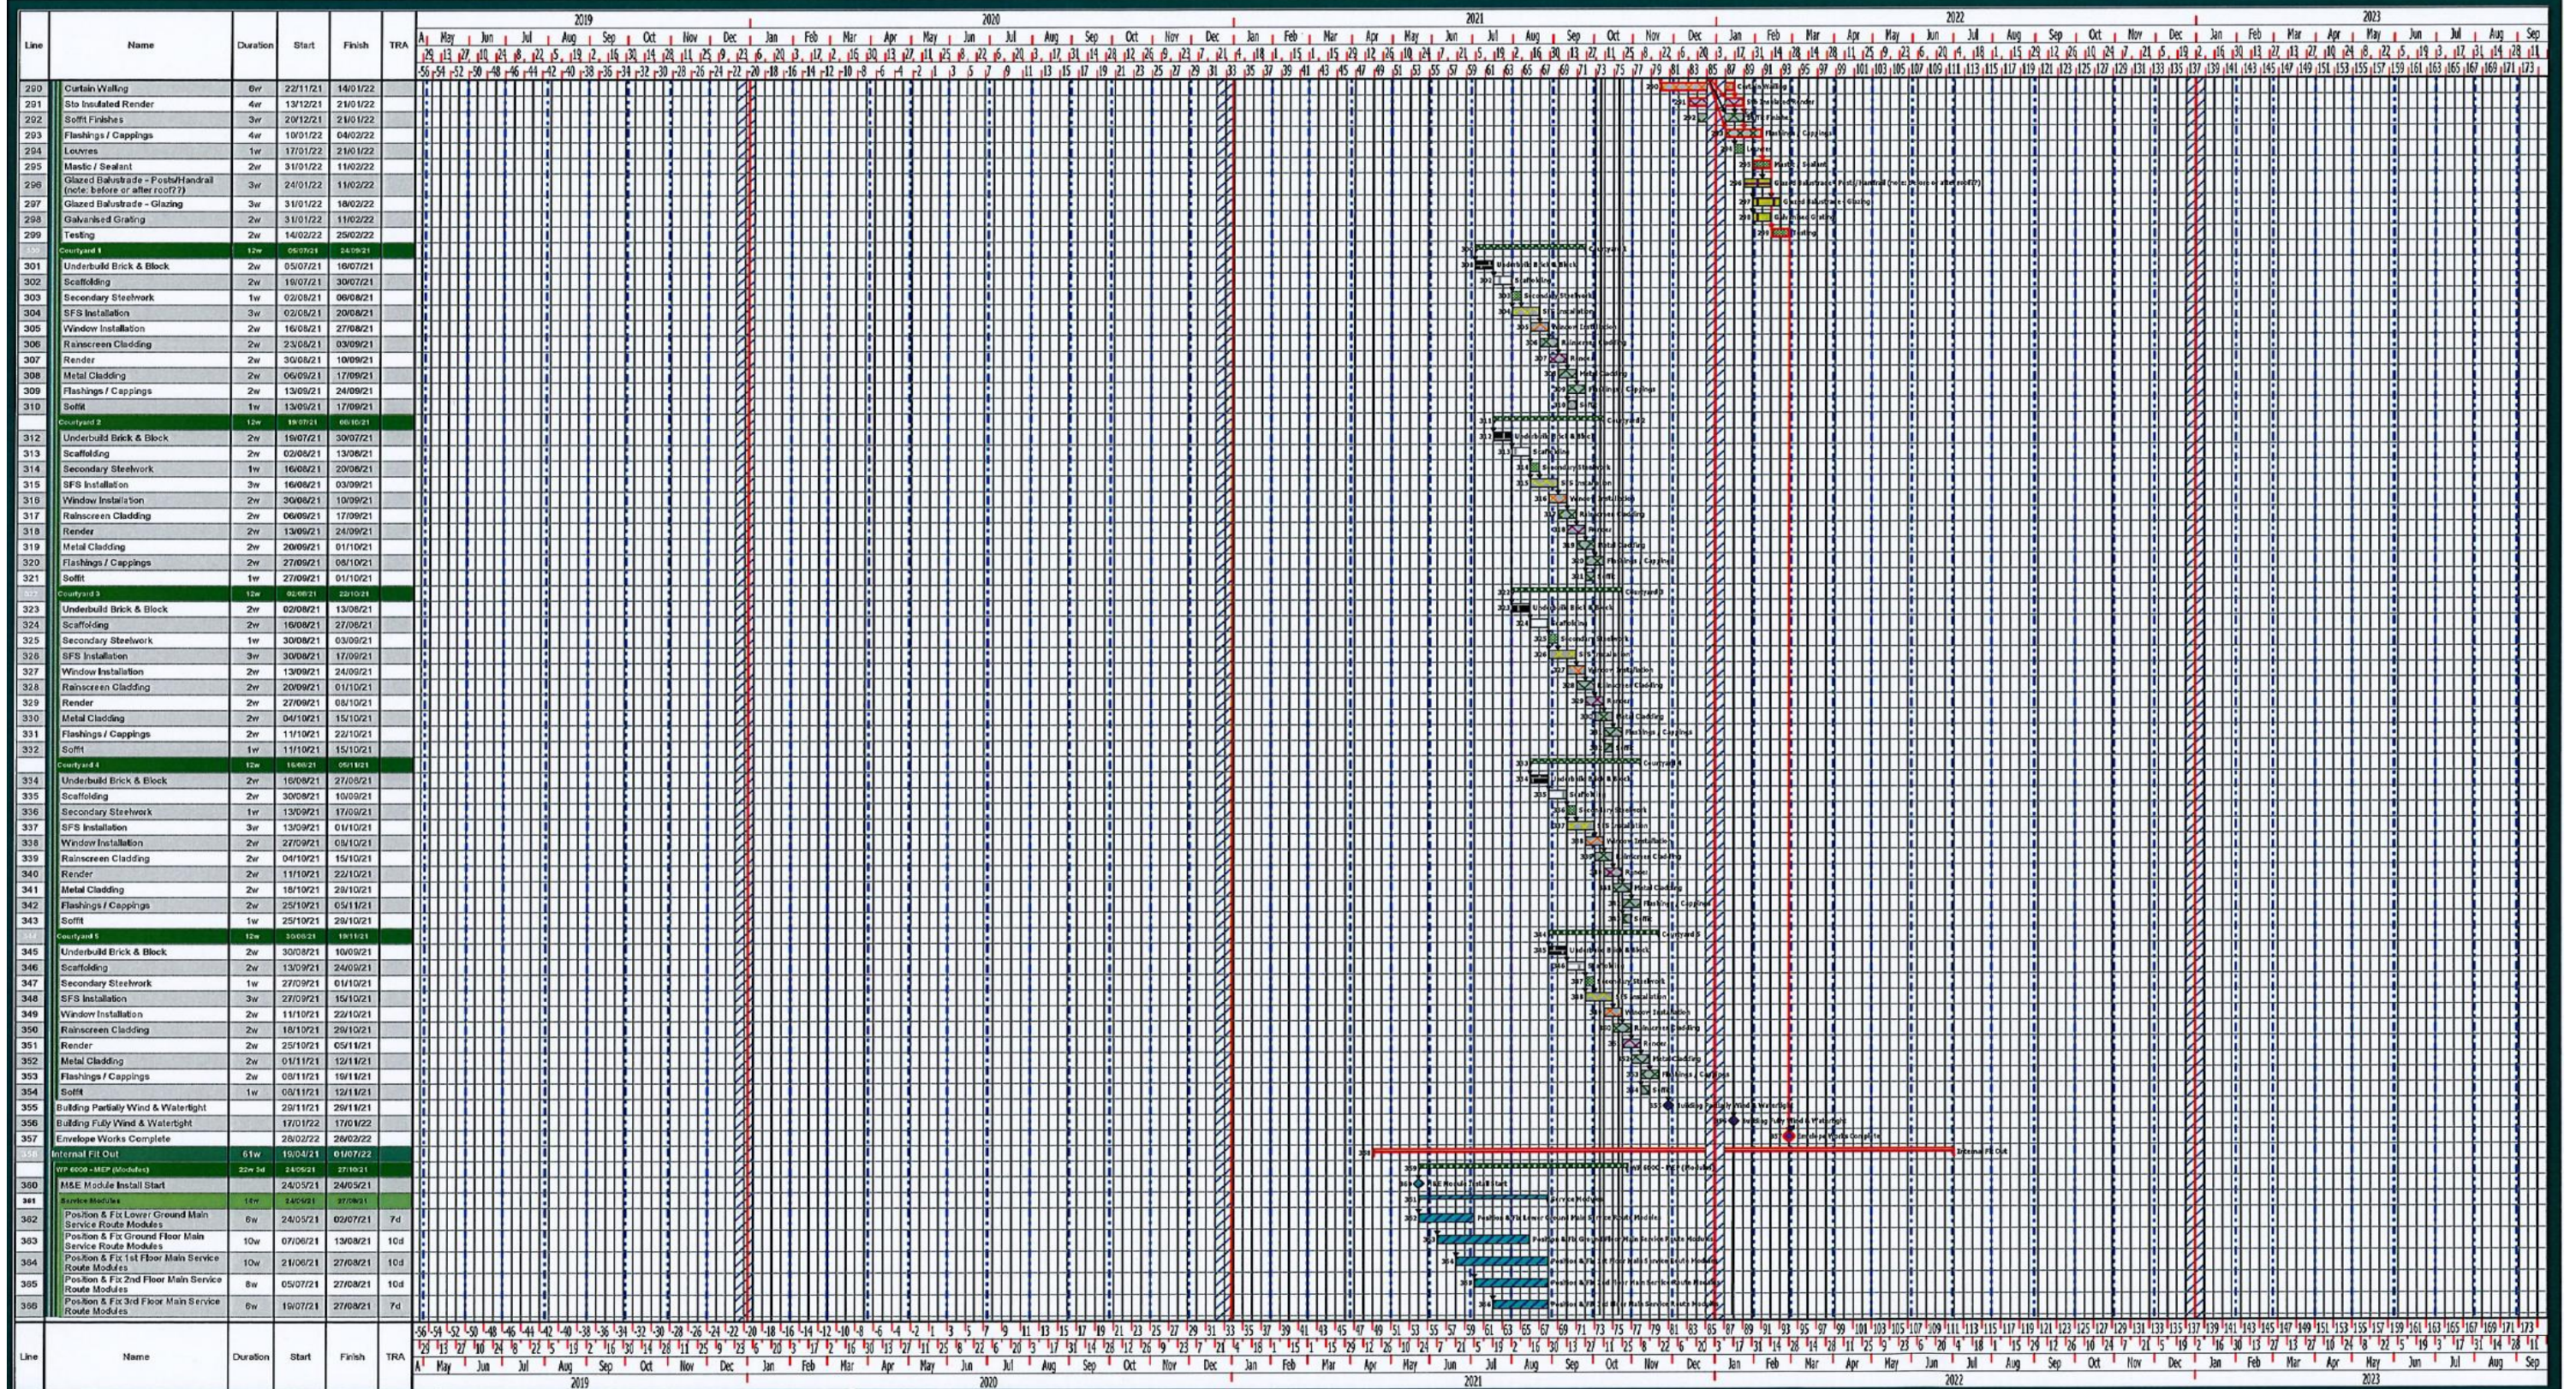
| Line | Name | Duration | Start | Finish | TRA |
|---|---|---|---|---|---|
| 290 | Curtain Walling | 6w | 22/11/21 | 14/01/22 | |
| 291 | Site Insulated Render | 4w | 13/12/21 | 21/01/22 | |
| 292 | Soffit Finishes | 3w | 20/12/21 | 21/01/22 | |
| 293 | Flashings / Cappings | 4w | 10/01/22 | 04/02/22 | |
| 294 | Louvres | 1w | 17/01/22 | 21/01/22 | |
| 295 | Mastic / Sealant | 2w | 31/01/22 | 11/02/22 | |
| 296 | Glazed Balustrade - Posts/Handrail (note: before or after roof?) | 3w | 24/01/22 | 11/02/22 | |
| 297 | Glazed Balustrade - Glazing | 3w | 31/01/22 | 18/02/22 | |
| 298 | Galvanised Grating | 2w | 31/01/22 | 11/02/22 | |
| 299 | Testing | 2w | 14/02/22 | 25/02/22 | |
| 300 | Courtyard 1 | 12w | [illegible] | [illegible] | |
| 301 | Underbuild Brick & Block | 2w | 05/07/21 | 16/07/21 | |
| 302 | Scaffolding | 2w | 19/07/21 | 30/07/21 | |
| 303 | Secondary Steelwork | 1w | 02/08/21 | 06/08/21 | |
| 304 | SFS Installation | 3w | 02/08/21 | 20/08/21 | |
| 305 | Window Installation | 2w | 16/08/21 | 27/08/21 | |
| 306 | Rainscreen Cladding | 2w | 23/08/21 | 03/09/21 | |
| 307 | Render | 2w | 30/08/21 | 10/09/21 | |
| 308 | Metal Cladding | 2w | 06/09/21 | 17/09/21 | |
| 309 | Flashings / Cappings | 2w | 13/09/21 | 24/09/21 | |
| 310 | Soffit | 1w | 13/09/21 | 17/09/21 | |
| 311 | Courtyard 2 | 12w | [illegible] | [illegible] | |
| 312 | Underbuild Brick & Block | 2w | 19/07/21 | 30/07/21 | |
| 313 | Scaffolding | 2w | 02/08/21 | 13/08/21 | |
| 314 | Secondary Steelwork | 1w | 16/08/21 | 20/08/21 | |
| 315 | SFS Installation | 3w | 16/08/21 | 03/09/21 | |
| 316 | Window Installation | 2w | 30/08/21 | 10/09/21 | |
| 317 | Rainscreen Cladding | 2w | 06/09/21 | 17/09/21 | |
| 318 | Render | 2w | 13/09/21 | 24/09/21 | |
| 319 | Metal Cladding | 2w | 20/09/21 | 01/10/21 | |
| 320 | Flashings / Cappings | 2w | 27/09/21 | 08/10/21 | |
| 321 | Soffit | 1w | 27/09/21 | 01/10/21 | |
| 322 | Courtyard 3 | 12w | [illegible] | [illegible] | |
| 323 | Underbuild Brick & Block | 2w | 02/08/21 | 13/08/21 | |
| 324 | Scaffolding | 2w | 16/08/21 | 27/08/21 | |
| 325 | Secondary Steelwork | 1w | 30/08/21 | 03/09/21 | |
| 326 | SFS Installation | 3w | 30/08/21 | 17/09/21 | |
| 327 | Window Installation | 2w | 13/09/21 | 24/09/21 | |
| 328 | Rainscreen Cladding | 2w | 20/09/21 | 01/10/21 | |
| 329 | Render | 2w | 27/09/21 | 08/10/21 | |
| 330 | Metal Cladding | 2w | 04/10/21 | 15/10/21 | |
| 331 | Flashings / Cappings | 2w | 11/10/21 | 22/10/21 | |
| 332 | Soffit | 1w | 11/10/21 | 15/10/21 | |
| 333 | Courtyard 4 | 12w | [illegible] | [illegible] | |
| 334 | Underbuild Brick & Block | 2w | 16/08/21 | 27/08/21 | |
| 335 | Scaffolding | 2w | 30/08/21 | 10/09/21 | |
| 336 | Secondary Steelwork | 1w | 13/09/21 | 17/09/21 | |
| 337 | SFS Installation | 3w | 13/09/21 | 01/10/21 | |
| 338 | Window Installation | 2w | 27/09/21 | 08/10/21 | |
| 339 | Rainscreen Cladding | 2w | 04/10/21 | 15/10/21 | |
| 340 | Render | 2w | 11/10/21 | 22/10/21 | |
| 341 | Metal Cladding | 2w | 18/10/21 | 29/10/21 | |
| 342 | Flashings / Cappings | 2w | 25/10/21 | 05/11/21 | |
| 343 | Soffit | 1w | 25/10/21 | 29/10/21 | |
| 344 | Courtyard 5 | 12w | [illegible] | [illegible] | |
| 345 | Underbuild Brick & Block | 2w | 30/08/21 | 10/09/21 | |
| 346 | Scaffolding | 2w | 13/09/21 | 24/09/21 | |
| 347 | Secondary Steelwork | 1w | 27/09/21 | 01/10/21 | |
| 348 | SFS Installation | 3w | 27/09/21 | 15/10/21 | |
| 349 | Window Installation | 2w | 11/10/21 | 22/10/21 | |
| 350 | Rainscreen Cladding | 2w | 18/10/21 | 29/10/21 | |
| 351 | Render | 2w | 25/10/21 | 05/11/21 | |
| 352 | Metal Cladding | 2w | 01/11/21 | 12/11/21 | |
| 353 | Flashings / Cappings | 2w | 08/11/21 | 19/11/21 | |
| 354 | Soffit | 1w | 08/11/21 | 12/11/21 | |
| 355 | Building Partially Wind & Watertight | | 29/11/21 | 29/11/21 | |
| 356 | Building Fully Wind & Watertight | | 17/01/22 | 17/01/22 | |
| 357 | Envelope Works Complete | | 28/02/22 | 28/02/22 | |
| 358 | Internal Fit Out | 61w | 19/04/21 | 01/07/22 | |
| 359 | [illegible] | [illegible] | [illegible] | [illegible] | |
| 360 | M&E Module Install Start | | 24/05/21 | 24/05/21 | |
| 361 | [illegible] | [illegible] | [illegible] | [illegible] | |
| 362 | Position & Fix Lower Ground Main Service Route Modules | 6w | 24/05/21 | 02/07/21 | 7d |
| 363 | Position & Fix Ground Floor Main Service Route Modules | 10w | 07/06/21 | 13/08/21 | 10d |
| 364 | Position & Fix 1st Floor Main Service Route Modules | 10w | 21/06/21 | 27/08/21 | 10d |
| 365 | Position & Fix 2nd Floor Main Service Route Modules | 8w | 05/07/21 | 27/08/21 | 10d |
| 366 | Position & Fix 3rd Floor Main Service Route Modules | 6w | 19/07/21 | 27/08/21 | 7d |

2019 Apr May Jun Jul Aug Sep Oct Nov Dec 2020 Jan Feb Mar Apr May Jun Jul Aug Sep Oct Nov Dec 2021 Jan Feb Mar Apr May Jun Jul Aug Sep Oct Nov Dec 2022 Jan Feb Mar Apr May Jun Jul Aug Sep Oct Nov Dec 2023 Jan Feb Mar Apr May Jun Jul Aug Sep

Courtyard 1 Courtyard 2 Courtyard 3 Courtyard 4 Courtyard 5 Internal Fit Out